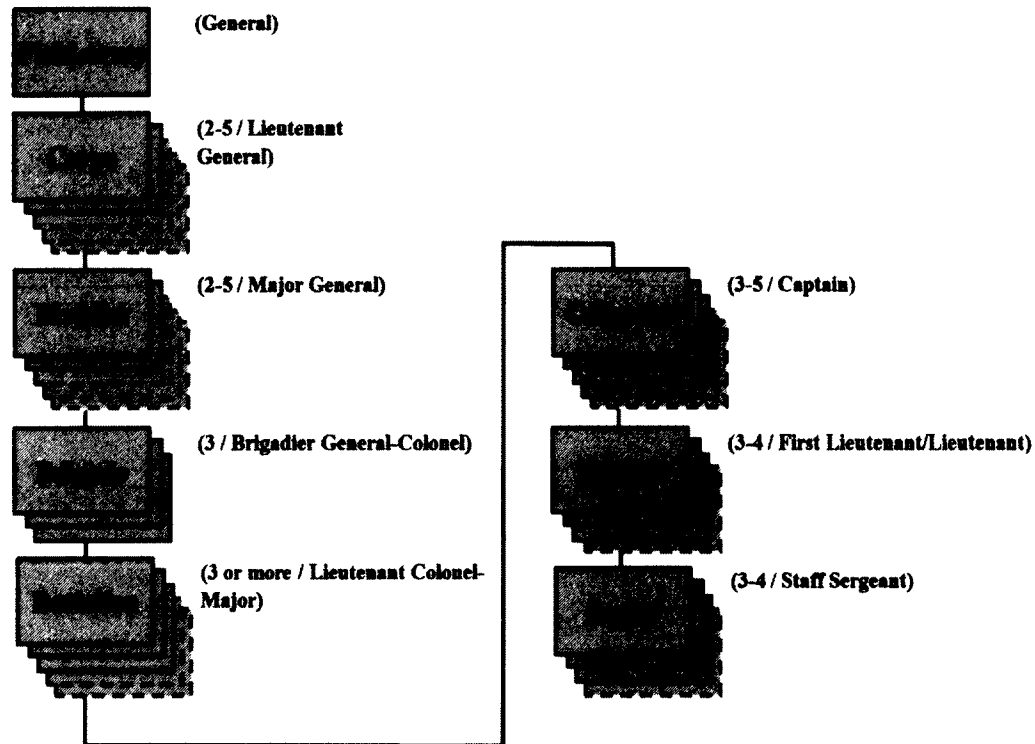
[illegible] (General)

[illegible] (2-5 / Lieutenant General)

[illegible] (2-5 / Major General)

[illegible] (3 / Brigadier General-Colonel)

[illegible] (3 or more / Lieutenant Colonel-Major)

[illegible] (3-5 / Captain)

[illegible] (3-4 / First Lieutenant/Lieutenant)

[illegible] (3-4 / Staff Sergeant)